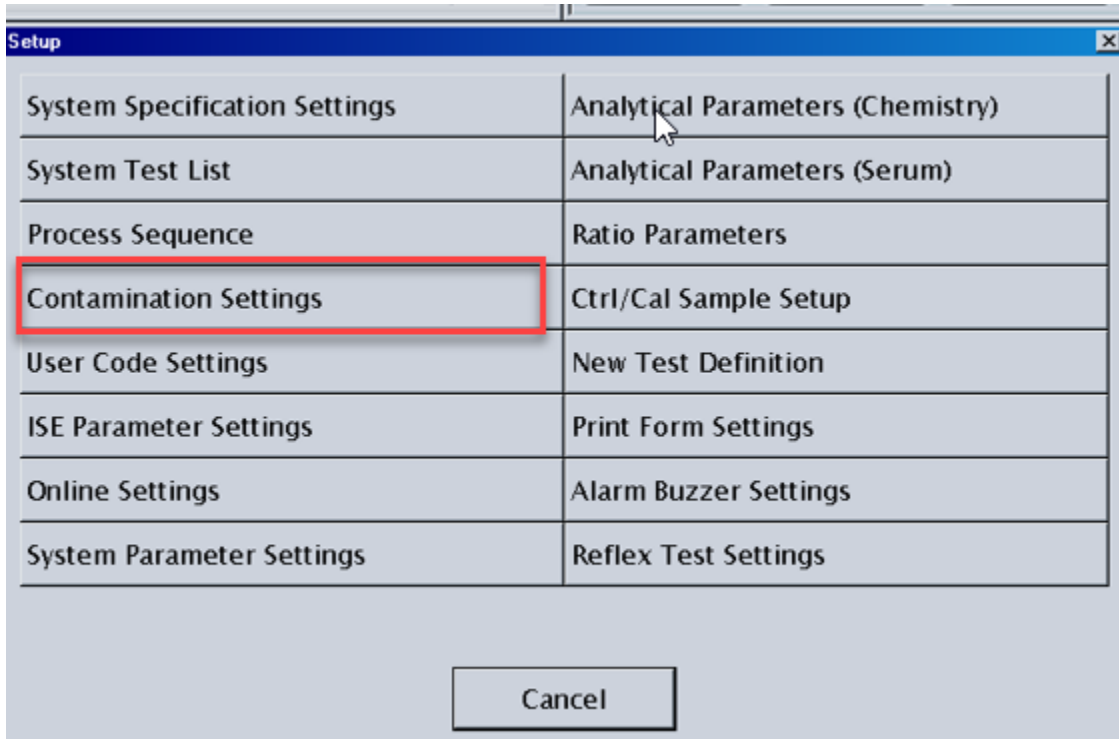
Setup

| System Specification Settings | Analytical Parameters (Chemistry) |
|---|---|
| System Test List | Analytical Parameters (Serum) |
| Process Sequence | Ratio Parameters |
| Contamination Settings | Ctrl/Cal Sample Setup |
| User Code Settings | New Test Definition |
| ISE Parameter Settings | Print Form Settings |
| Online Settings | Alarm Buzzer Settings |
| System Parameter Settings | Reflex Test Settings |

Cancel